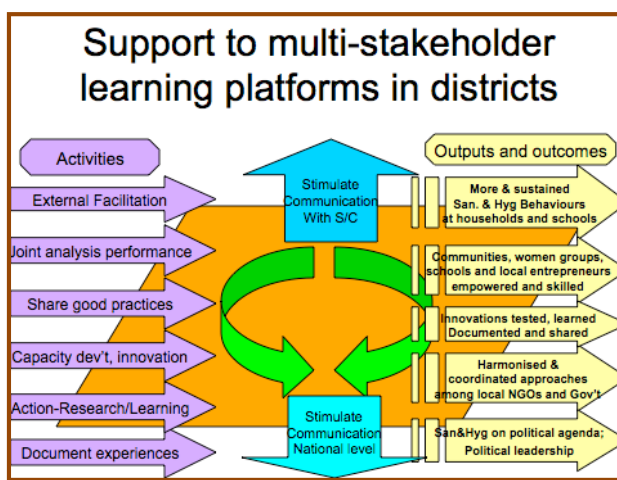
Support to multi-stakeholder learning platforms in districts

Activities

External Facilitation

Joint analysis performance

Share good practices

Capacity dev't, innovation

Action-Research/Learning

Document experiences

Stimulate Communication With S/C

Stimulate Communication National level

Outputs and outcomes

More & sustained San. & Hyg Behaviours at households and schools

Communities, women groups, schools and local entrepreneurs empowered and skilled

Innovations tested, learned Documented and shared

Harmonised & coordinated approaches among local NGOs and Gov't

San&Hyg on political agenda; Political leadership